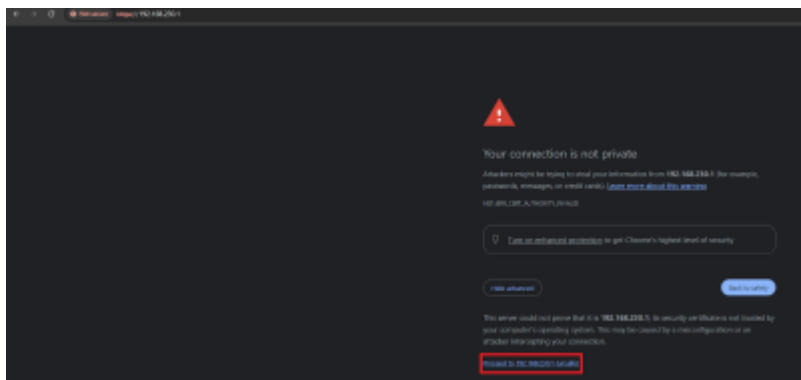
Not secure https://192.168.250.1

Your connection is not private

Attackers might be trying to steal your information from 192.168.250.1 (for example, passwords, messages, or credit cards). Learn more about this warning

NET::ERR_CERT_AUTHORITY_INVALID

Turn on enhanced protection to get Chrome's highest level of security

Hide advanced

Back to safety

This server could not prove that it is 192.168.250.1; its security certificate is not trusted by your computer's operating system. This may be caused by a misconfiguration or an attacker intercepting your connection.

Proceed to 192.168.250.1 (unsafe)